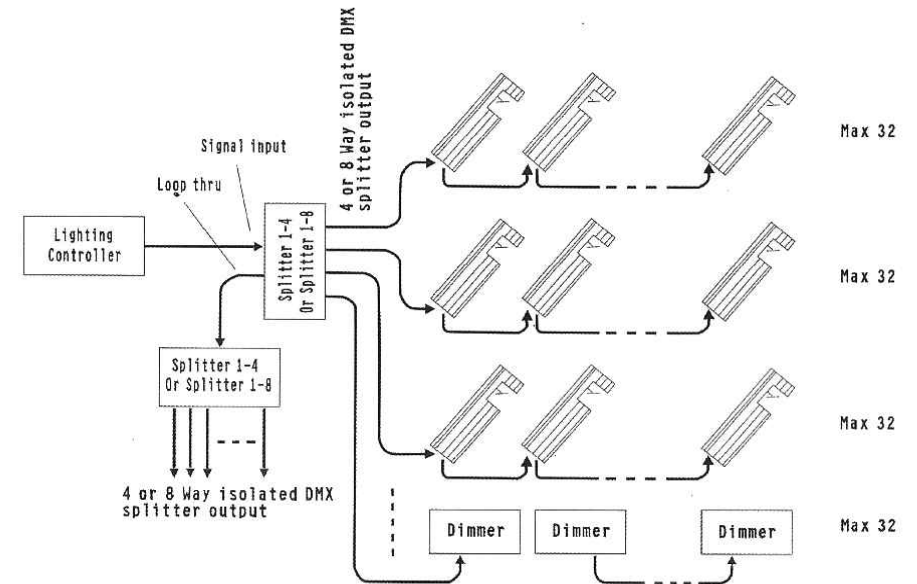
4 or 8 Way isolated DMX splitter output

Signal input

Loop thru

Lighting Controller

Splitter 1-4 Or Splitter 1-8

Max 32

Max 32

Max 32

Splitter 1-4 Or Splitter 1-8

4 or 8 Way isolated DMX splitter output

Dimmer

Dimmer

Dimmer

Max 32